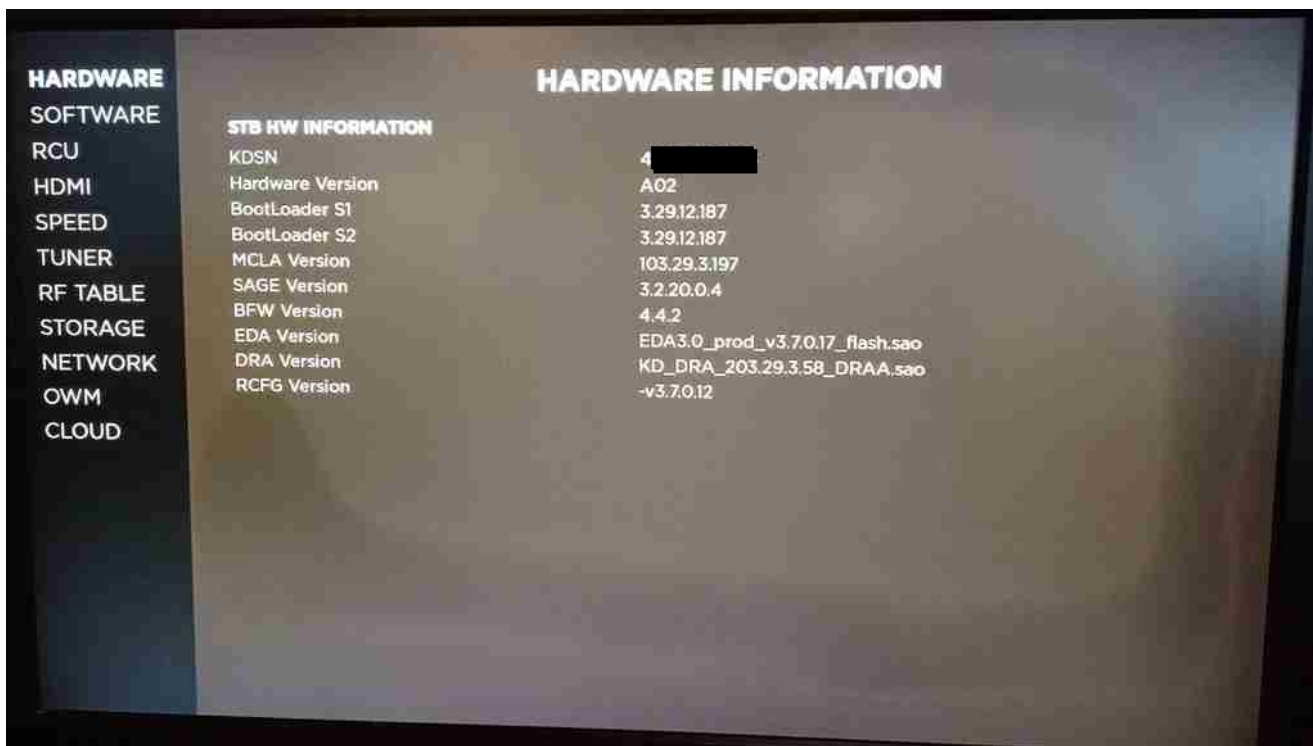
HARDWARE
SOFTWARE
RCU
HDMI
SPEED
TUNER
RF TABLE
STORAGE
NETWORK
OWM
CLOUD

HARDWARE INFORMATION

STB HW INFORMATION

| | |
|---|---|
| KDSN | 4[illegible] |
| Hardware Version | A02 |
| BootLoader S1 | 3.29.12.187 |
| BootLoader S2 | 3.29.12.187 |
| MCLA Version | 103.29.3.197 |
| SAGE Version | 3.2.20.0.4 |
| BFW Version | 4.4.2 |
| EDA Version | EDA3.0_prod_v3.7.0.17_flash.sao |
| DRA Version | KD_DRA_203.29.3.58_DRAA.sao |
| RCFG Version | -v3.7.0.12 |